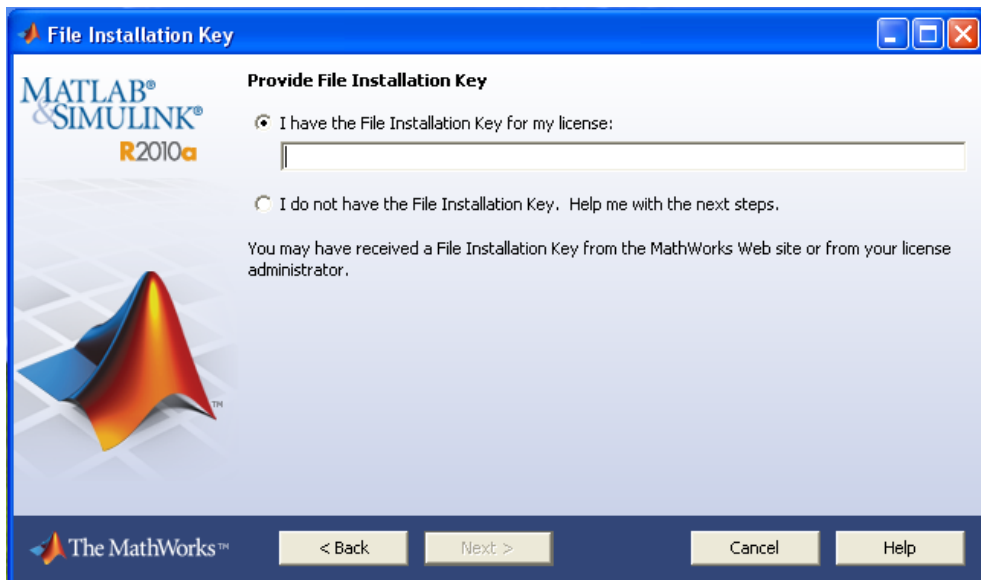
File Installation Key

MATLAB®
&SIMULINK®
R2010a

Provide File Installation Key

I have the File Installation Key for my license:

I do not have the File Installation Key. Help me with the next steps.

You may have received a File Installation Key from the MathWorks Web site or from your license administrator.

TM

The MathWorks™

< Back

Next >

Cancel

Help